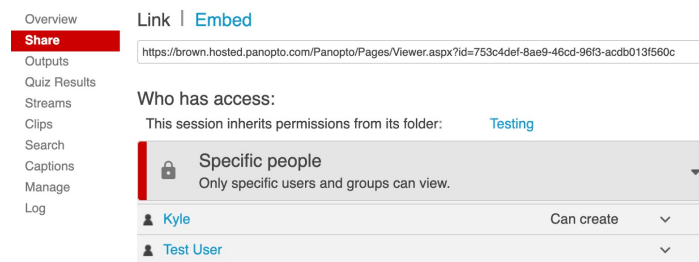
Overview
Share
Outputs
Quiz Results
Streams
Clips
Search
Captions
Manage
Log

Link | Embed

https://brown.hosted.panopto.com/Panopto/Pages/Viewer.aspx?id=753c4def-8ae9-46cd-96f3-acdb013f560c

Who has access:

This session inherits permissions from its folder: Testing

Specific people
Only specific users and groups can view.

Kyle Can create

Test User